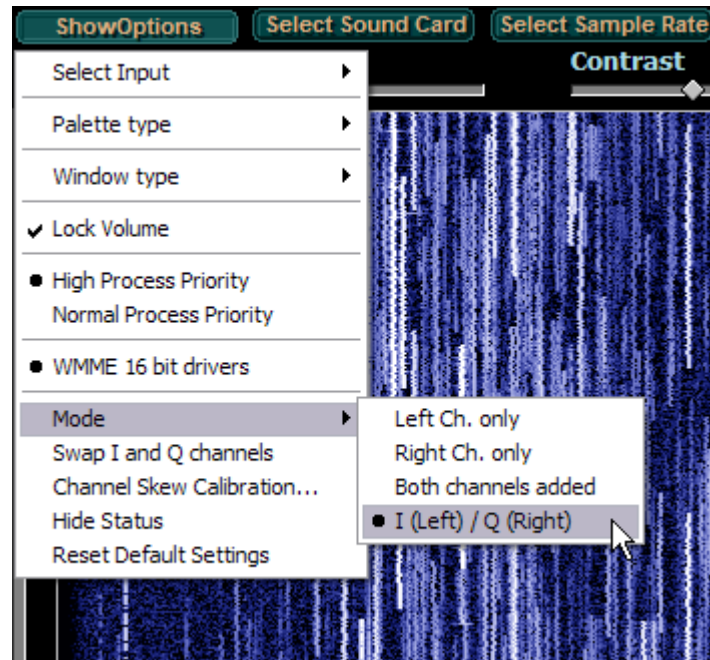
ShowOptions
Select Sound Card
Select Sample Rate
Contrast

Select Input

Palette type

Window type

Lock Volume

High Process Priority
Normal Process Priority

WMME 16 bit drivers

Mode
Swap I and Q channels
Channel Skew Calibration...
Hide Status
Reset Default Settings

Left Ch. only
Right Ch. only
Both channels added
I (Left) / Q (Right)